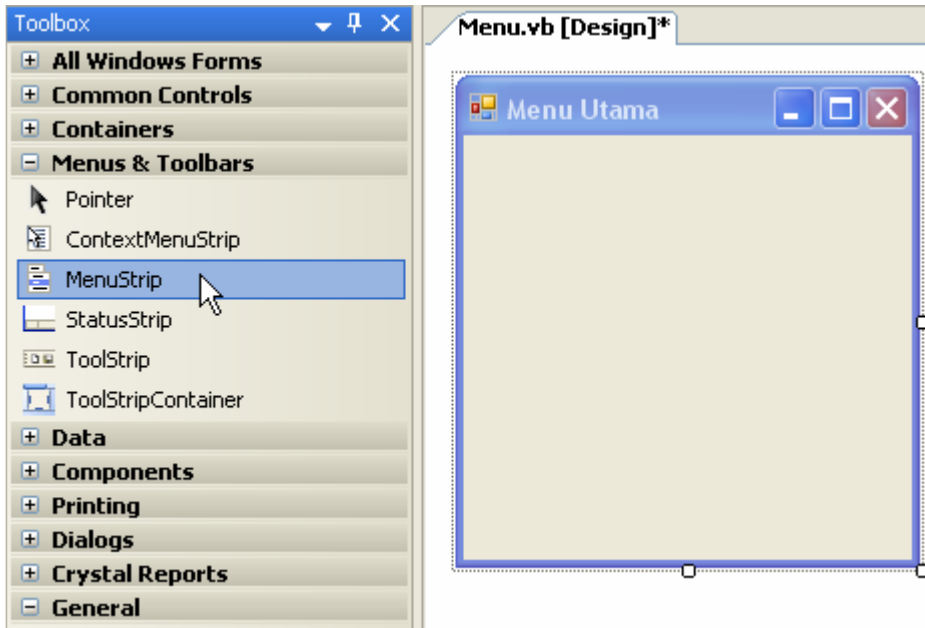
Toolbox

All Windows Forms
Common Controls
Containers
Menus & Toolbars
Pointer
ContextMenuStrip
MenuStrip
StatusStrip
ToolStrip
ToolStripContainer
Data
Components
Printing
Dialogs
Crystal Reports
General

Menu.vb [Design]*

Menu Utama